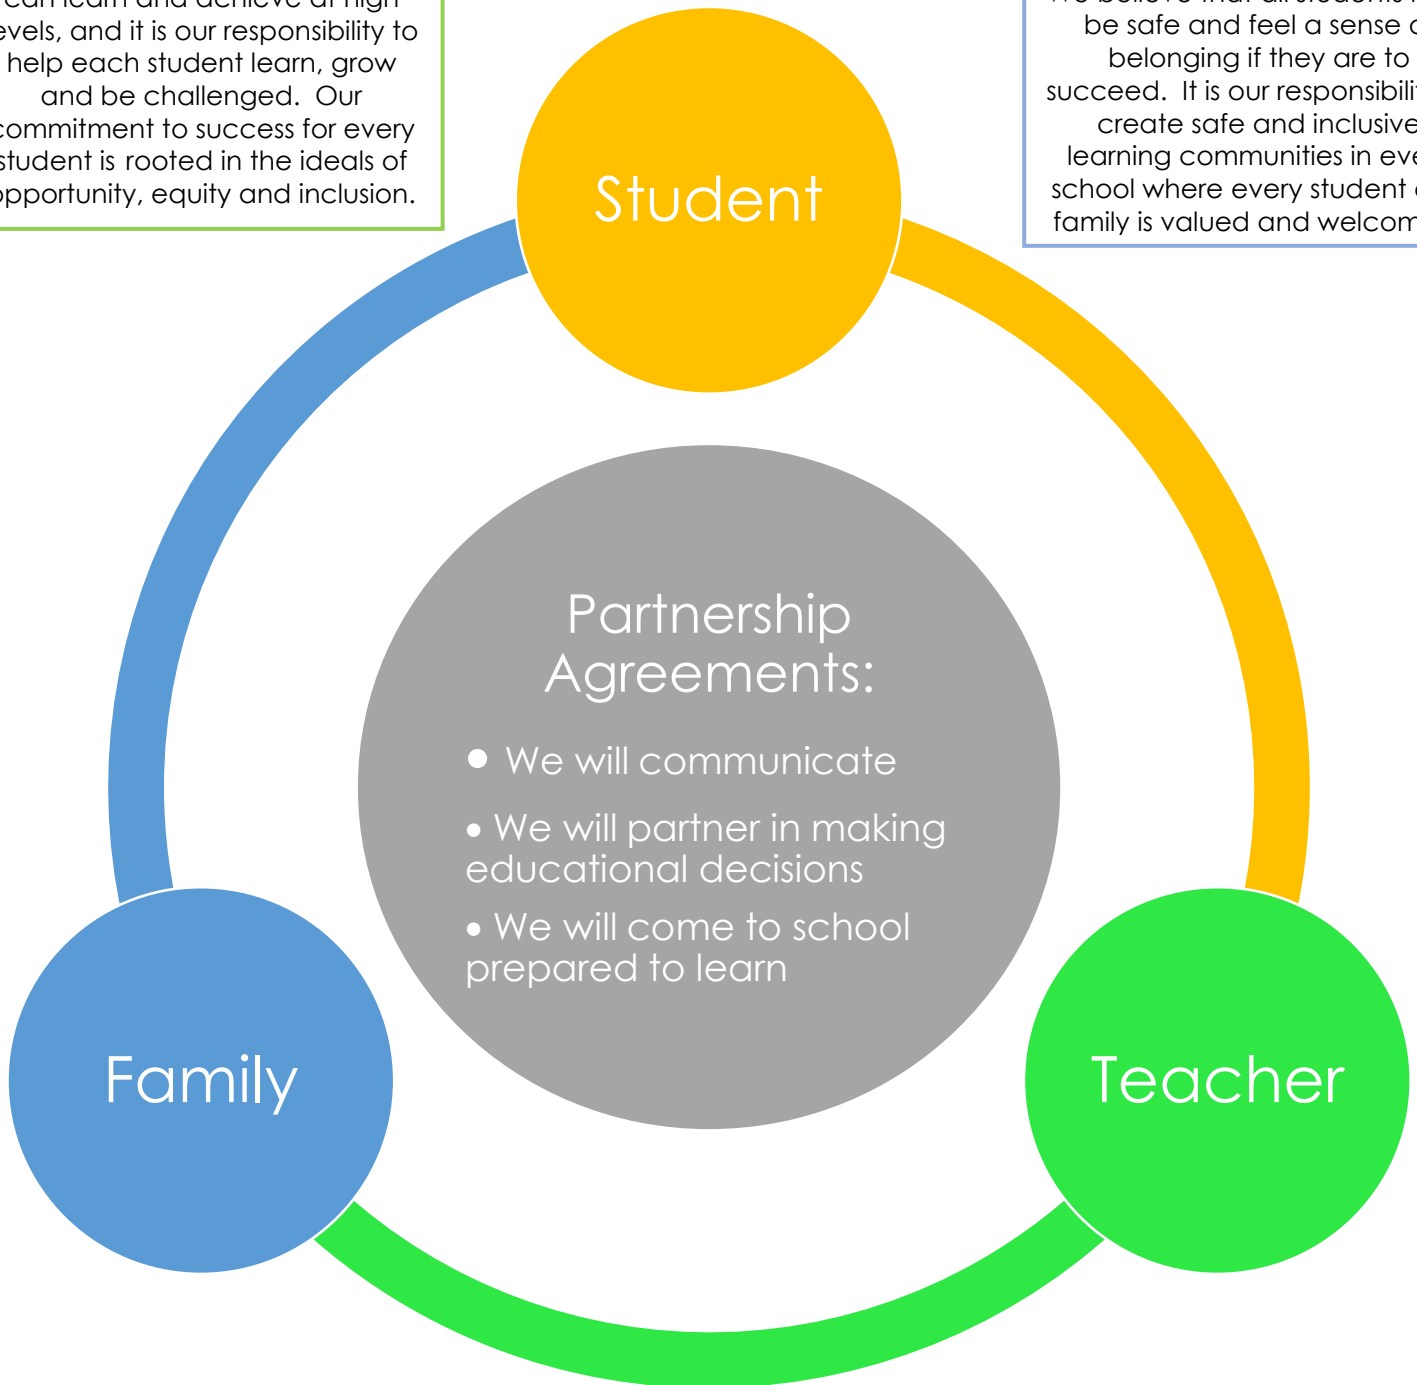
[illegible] levels, and it is our responsibility to help each student learn, grow and be challenged. Our commitment to success for every student is rooted in the ideals of opportunity, equity and inclusion.

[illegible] be safe and feel a sense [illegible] belonging if they are to succeed. It is our responsibili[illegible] create safe and inclusive learning communities in eve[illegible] school where every student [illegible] family is valued and welcom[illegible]

Student

Partnership Agreements:

• We will communicate

• We will partner in making educational decisions

• We will come to school prepared to learn

Family

Teacher